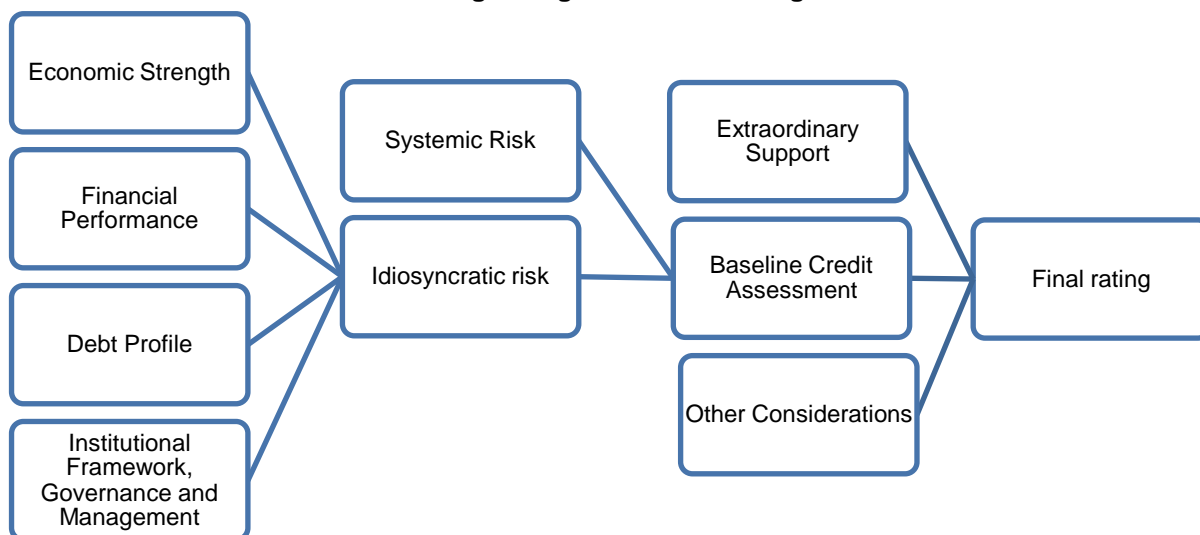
Economic Strength

Financial Performance

Debt Profile

Institutional Framework, Governance and Management

Systemic Risk

Idiosyncratic risk

Extraordinary Support

Baseline Credit Assessment

Other Considerations

Final rating